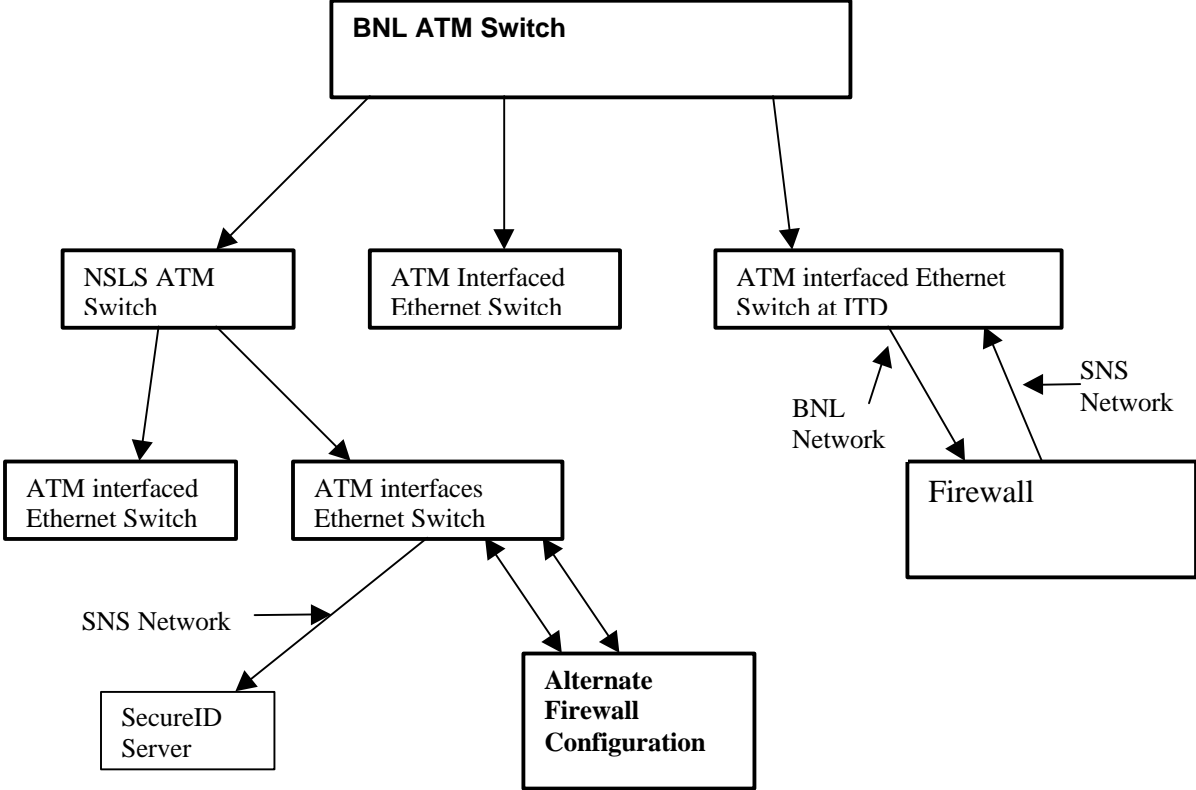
BNL ATM Switch

NSLS ATM Switch

ATM Interfaced Ethernet Switch

ATM interfaced Ethernet Switch at ITD

BNL Network

SNS Network

Firewall

ATM interfaced Ethernet Switch

ATM interfaces Ethernet Switch

SNS Network

SecureID Server

Alternate Firewall Configuration